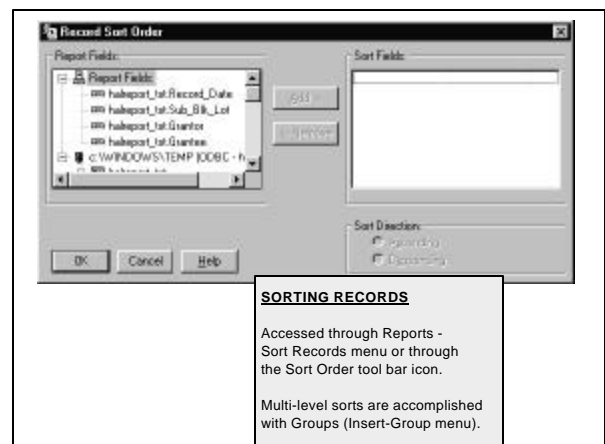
Record Sort Order

Report Fields:

Report Fields:
halreport_txt.Record_Date
halreport_txt.Sub_Blk_Lot
halreport_txt.Grantor
halreport_txt.Grantee
c:\WINDOWS\TEMP (ODBC - h

Add ->

<- Remove

Sort Fields:

Sort Direction:
Ascending
Descending

OK
Cancel
Help

SORTING RECORDS

Accessed through Reports - Sort Records menu or through the Sort Order tool bar icon.

Multi-level sorts are accomplished with Groups (Insert-Group menu).